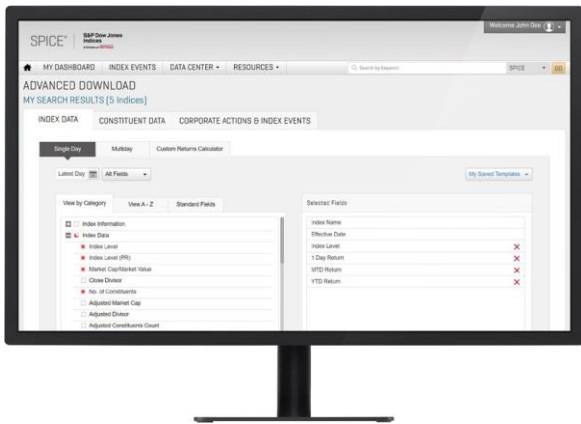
Welcome John Doe

SPICE® | S&P Dow Jones Indices
A Division of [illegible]

MY DASHBOARD INDEX EVENTS DATA CENTER ▾ RESOURCES ▾

Search by Keyword

SPICE ▾ GO

ADVANCED DOWNLOAD
MY SEARCH RESULTS [5 Indices]

INDEX DATA CONSTITUENT DATA CORPORATE ACTIONS & INDEX EVENTS

Single Day Multiday Custom Returns Calculator

Latest Day All Fields ▾

My Saved Templates ▾

View by Category View A - Z Standard Fields

Index Information
Index Data
Index Level
Index Level (PR)
Market Cap/Market Value
Close Divisor
No. of Constituents
Adjusted Market Cap
Adjusted Divisor
Adjusted Constituents Count

Selected Fields

Index Name
Effective Date
Index Level
1 Day Return
MTD Return
YTD Return